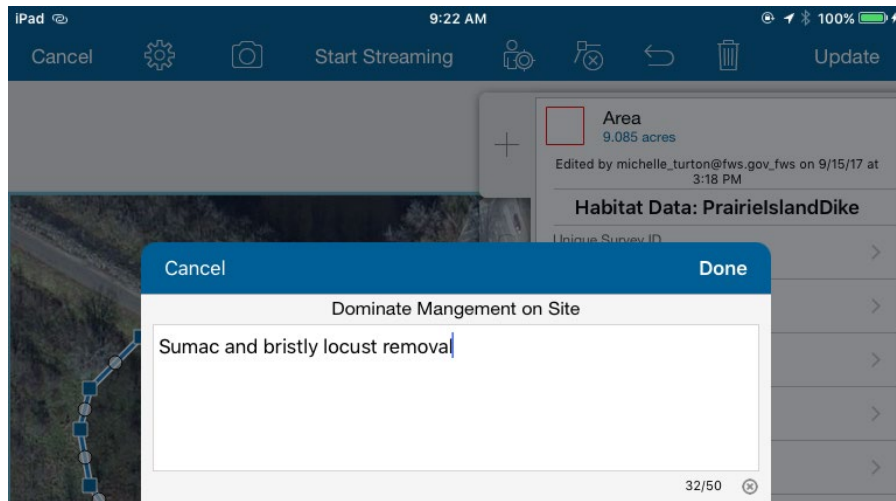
iPad

9:22 AM

100%

Cancel

Start Streaming

Update

Area
9.085 acres

Edited by michelle_turton@fws.gov_fws on 9/15/17 at 3:18 PM

Habitat Data: PrairieIslandDike

Unique Survey ID

Cancel

Done

Dominate Mangement on Site

Sumac and bristly locust removal

32/50